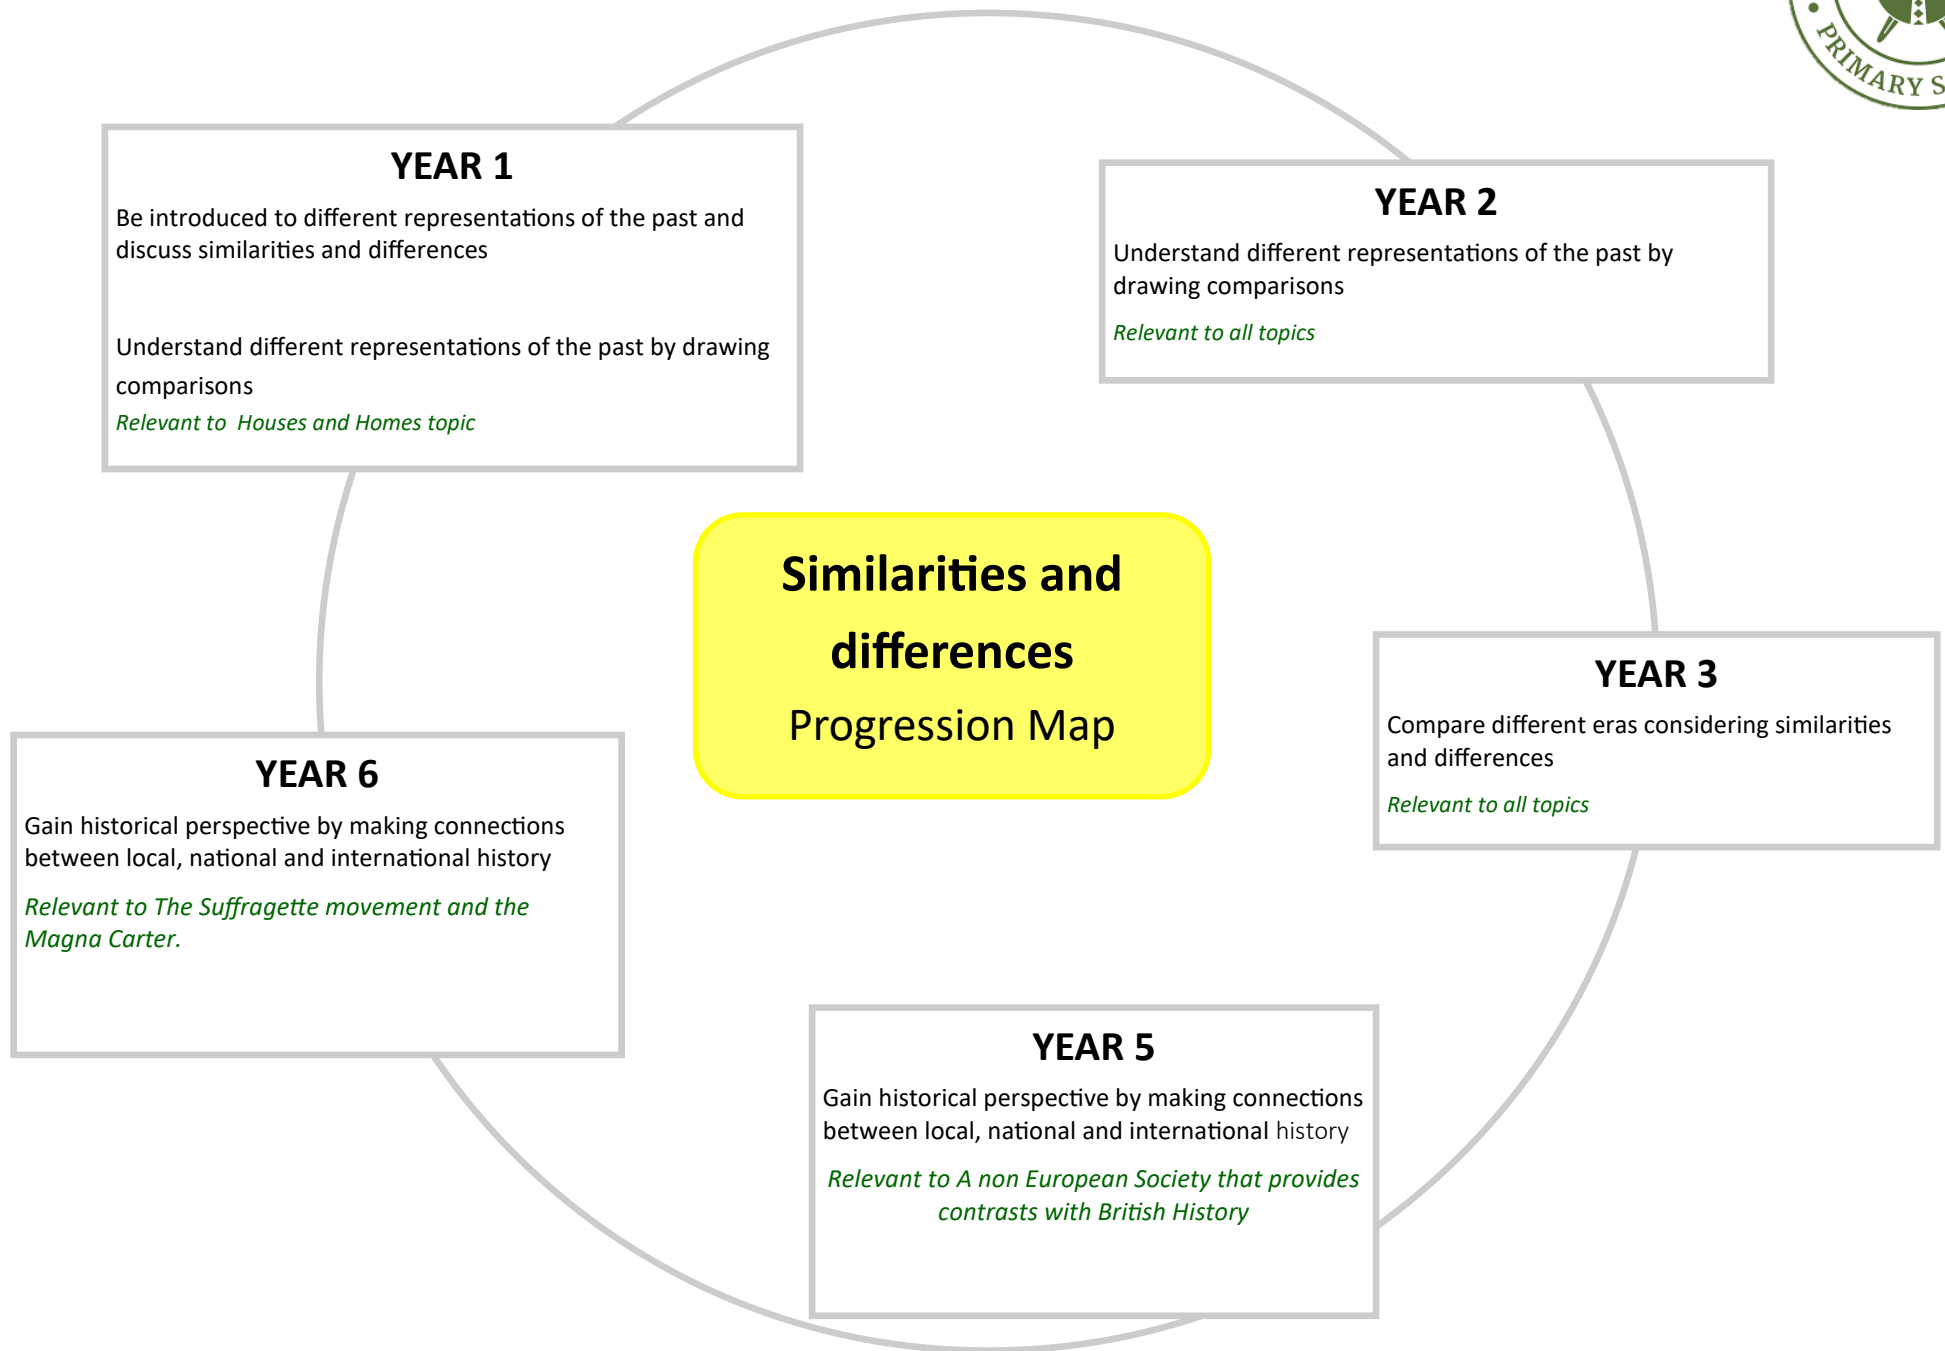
PRIMARY S

YEAR 1

Be introduced to different representations of the past and discuss similarities and differences

Understand different representations of the past by drawing comparisons

Relevant to Houses and Homes topic

YEAR 2

Understand different representations of the past by drawing comparisons

Relevant to all topics

Similarities and differences

Progression Map

YEAR 3

Compare different eras considering similarities and differences

Relevant to all topics

YEAR 6

Gain historical perspective by making connections between local, national and international history

Relevant to The Suffragette movement and the Magna Carter.

YEAR 5

Gain historical perspective by making connections between local, national and international history

Relevant to A non European Society that provides contrasts with British History